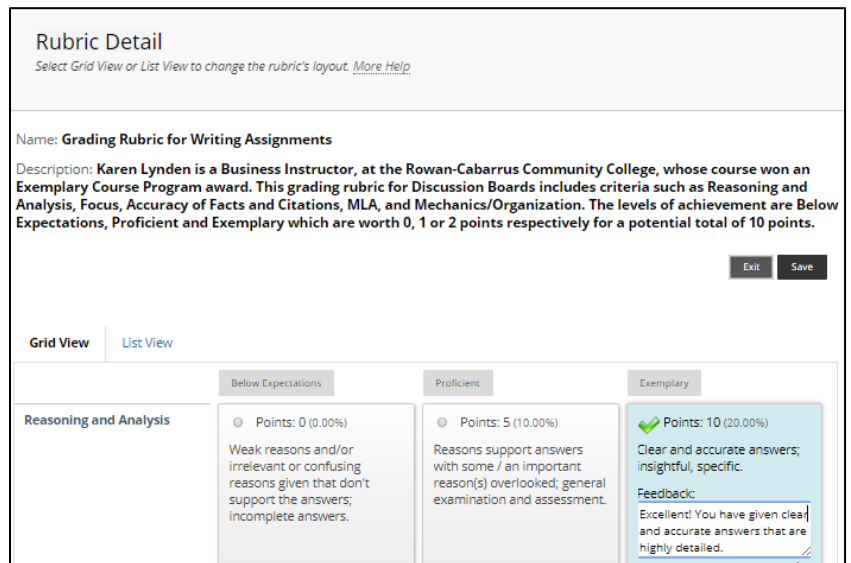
Rubric Detail

Select Grid View or List View to change the rubric's layout. More Help

Name: **Grading Rubric for Writing Assignments**

Description: **Karen Lynden is a Business Instructor, at the Rowan-Cabarrus Community College, whose course won an Exemplary Course Program award. This grading rubric for Discussion Boards includes criteria such as Reasoning and Analysis, Focus, Accuracy of Facts and Citations, MLA, and Mechanics/Organization. The levels of achievement are Below Expectations, Proficient and Exemplary which are worth 0, 1 or 2 points respectively for a potential total of 10 points.**

Exit Save

Grid View List View

| | Below Expectations | Proficient | Exemplary |
|---|---|---|---|
| Reasoning and Analysis | Points: 0 (0.00%) Weak reasons and/or irrelevant or confusing reasons given that don't support the answers; incomplete answers. | Points: 5 (10.00%) Reasons support answers with some / an important reason(s) overlooked; general examination and assessment. | Points: 10 (20.00%) Clear and accurate answers; insightful, specific. Feedback: Excellent! You have given clear and accurate answers that are highly detailed. |